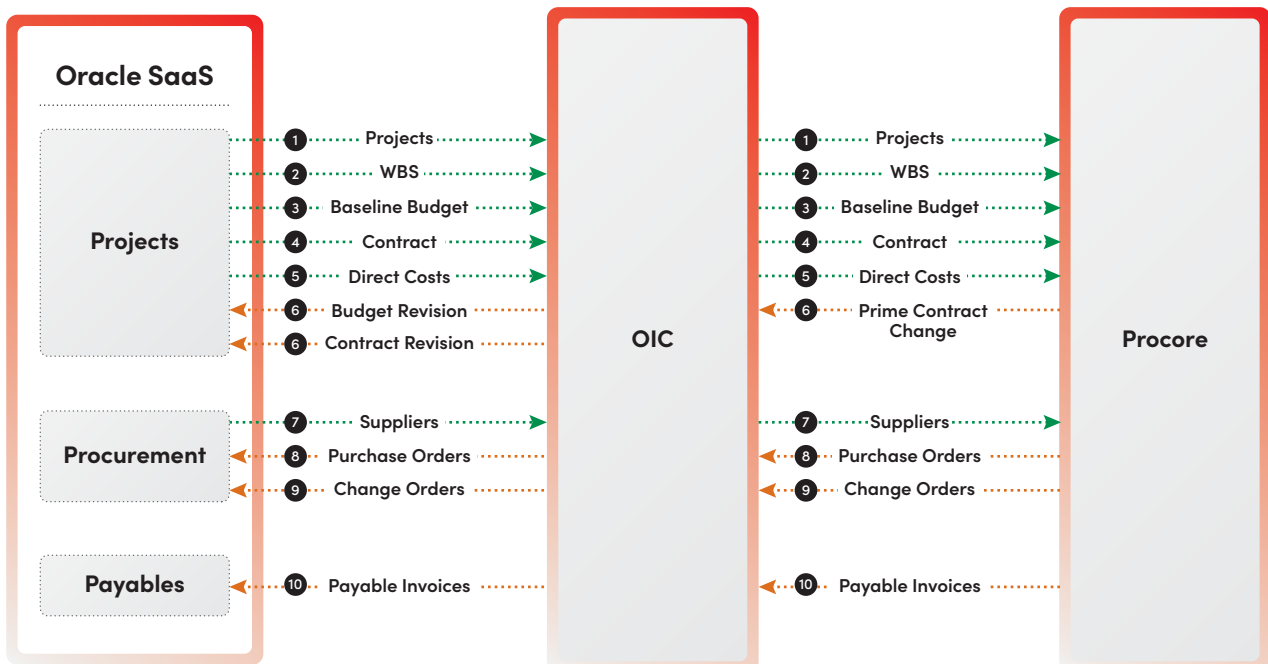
Oracle SaaS

Projects

1 Projects
2 WBS
3 Baseline Budget
4 Contract
5 Direct Costs
6 Budget Revision
6 Contract Revision

Procurement

7 Suppliers
8 Purchase Orders
9 Change Orders

Payables

10 Payable Invoices

OIC

1 Projects
2 WBS
3 Baseline Budget
4 Contract
5 Direct Costs
6 Prime Contract Change
7 Suppliers
8 Purchase Orders
9 Change Orders
10 Payable Invoices

Procore